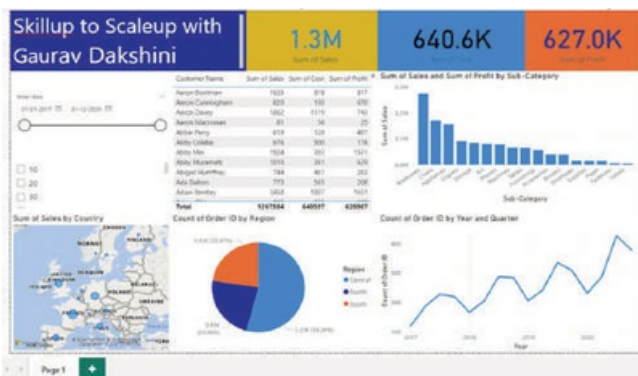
Skillup to Scaleup with Gaurav Dakshini

1.3M
Sum of Sales

640.6K
Sum of Cost

627.0K
Sum of Profit

Order Date
01-01-2017 01-12-2020

10
20
30

| Customer Name | Sum of Sales | Sum of Cost | Sum of Profit |
|---|---|---|---|
| Aaron Bookman | 1609 | 819 | 817 |
| Aaron Cunningham | 820 | 150 | 670 |
| Aaron Davey | 1862 | 1119 | 743 |
| Aaron Macrossan | 85 | 56 | 29 |
| Abbie Perry | 619 | 128 | 491 |
| Abby Coldite | 676 | 500 | 176 |
| Abby Mile | 1604 | 283 | 1321 |
| Abby Muramoto | 1010 | 381 | 629 |
| Abigail Humphrey | 784 | 481 | 303 |
| Ada Dalton | 773 | 565 | 208 |
| Adam Bentley | 1458 | 1057 | 1401 |
| Total | 1267564 | 640597 | 626967 |

Sum of Sales and Sum of Profit by Sub-Category
Sum of Sales
Sub-Category

Sum of Sales by Country

Count of Order ID by Region
Region
Central
North
South

Count of Order ID by Year and Quarter
Count of Order ID
Year
2017
2018
2019
2020

Page 1
+